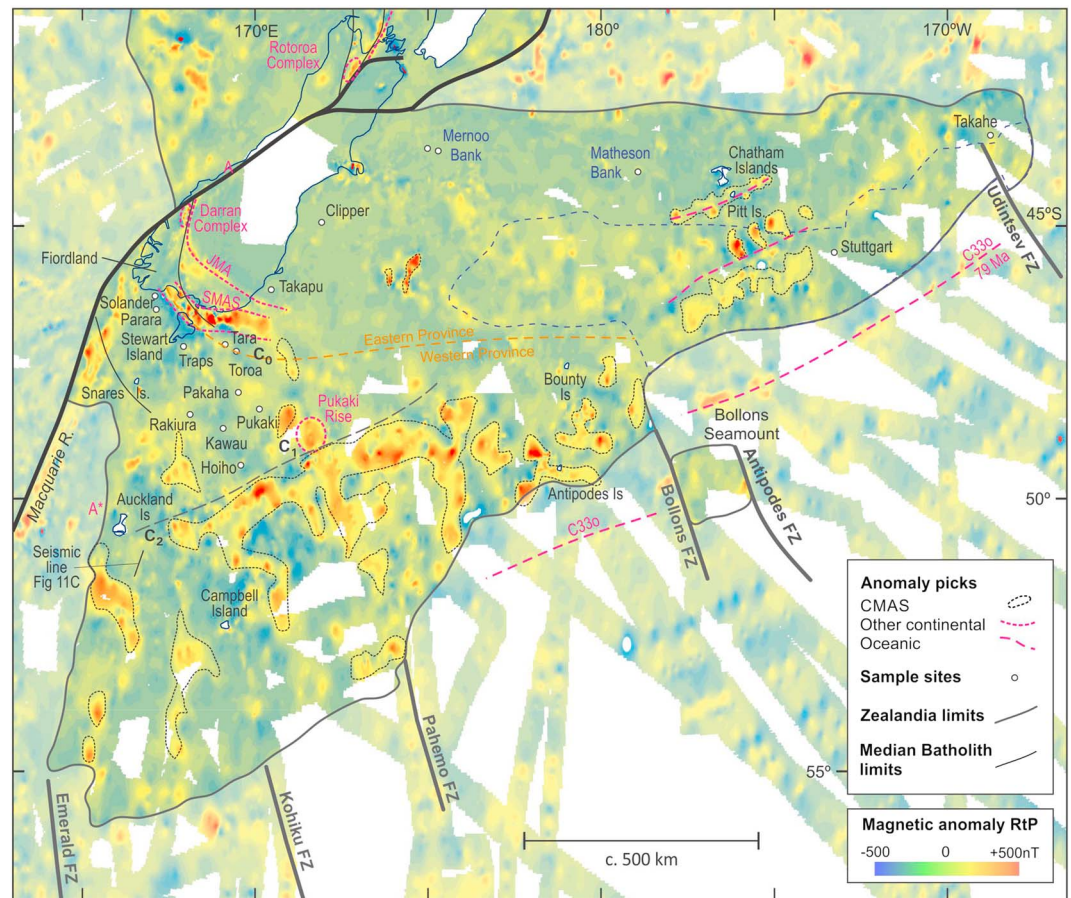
170ºE
180º
170ºW
Rotoroa Complex
Mernoo Bank
Matheson Bank
Chatham Islands
Takahe
Udintsev FZ
45ºS
A
Darran Complex
Clipper
Pitt Is.
Stuttgart
Fiordland
JMA
Takapu
C33o 79 Ma
Solander
SMAS
Parara
Tara
Stewart Island
Traps
Toroa
$C_0$
Eastern Province
Western Province
Snares Is.
Bounty Is
Pakaha
Pukaki Rise
Rakiura
Pukaki
Bollons Seamount
Kawau
$C_1$
Hoiho
Antipodes FZ
Macquarie R.
Antipodes Is
Bollons FZ
50º
A*
Auckland Is
$C_2$
C33o
Seismic line Fig 11C
Campbell Island
Anomaly picks
CMAS
Other continental
Oceanic
Sample sites
Zealandia limits
Median Batholith limits
Pahemo FZ
55º
Emerald FZ
Kohiku FZ
c. 500 km
Magnetic anomaly RtP
-500
0
+500nT